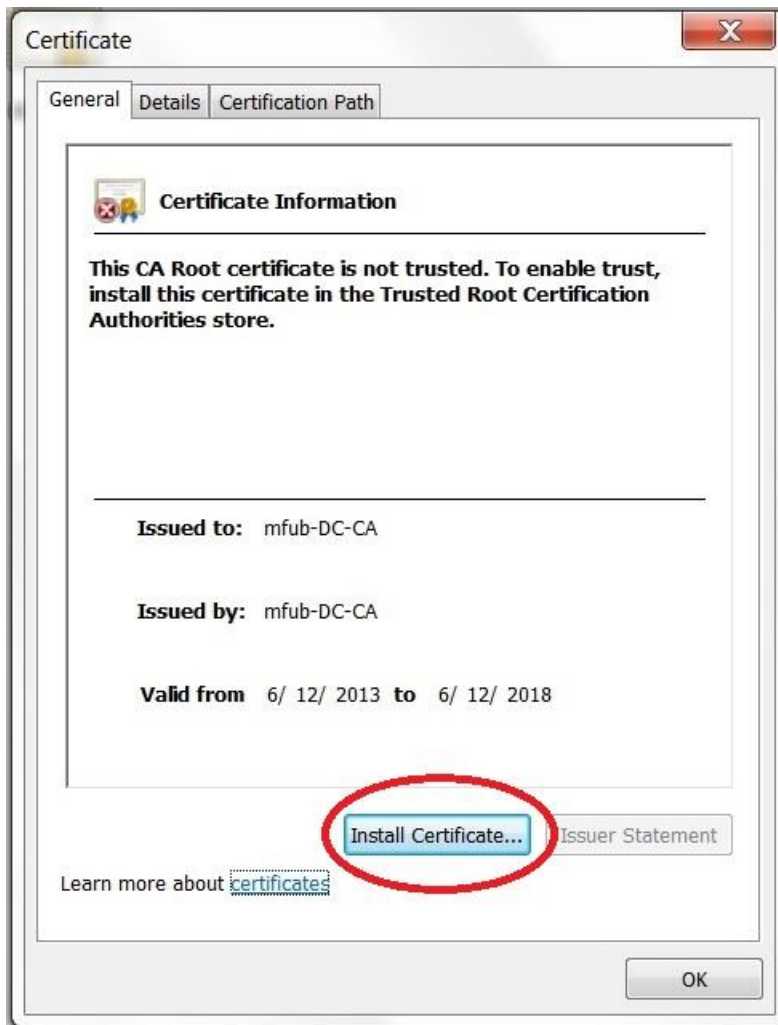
Certificate

General | Details | Certification Path

Certificate Information

This CA Root certificate is not trusted. To enable trust, install this certificate in the Trusted Root Certification Authorities store.

Issued to: mfub-DC-CA

Issued by: mfub-DC-CA

Valid from 6/ 12/ 2013 to 6/ 12/ 2018

Install Certificate... Issuer Statement

Learn more about certificates

OK